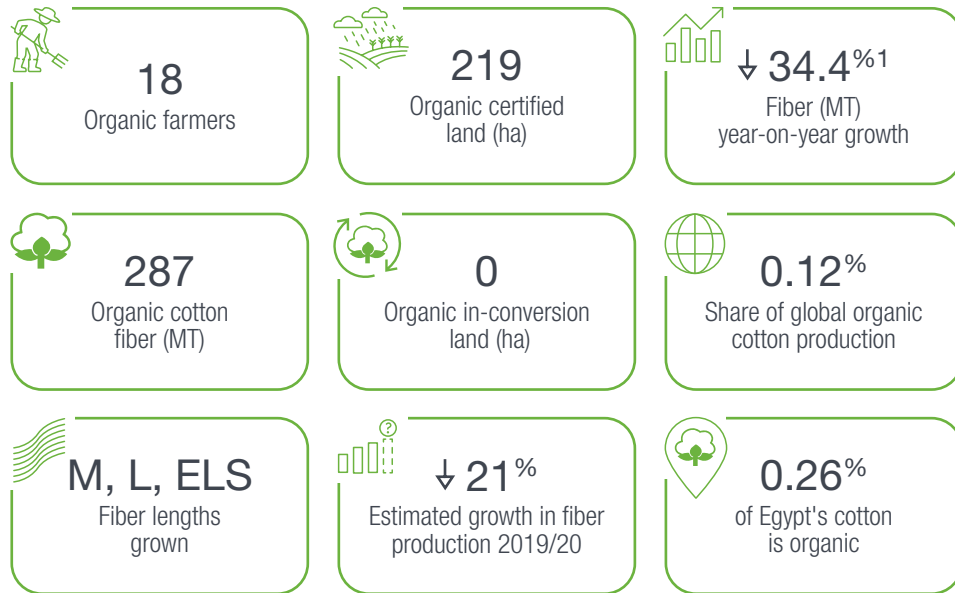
18
Organic farmers

219
Organic certified land (ha)

↓ 34.4%1
Fiber (MT) year-on-year growth

287
Organic cotton fiber (MT)

0
Organic in-conversion land (ha)

0.12%
Share of global organic cotton production

M, L, ELS
Fiber lengths grown

↓ 21%
Estimated growth in fiber production 2019/20

0.26%
of Egypt's cotton is organic